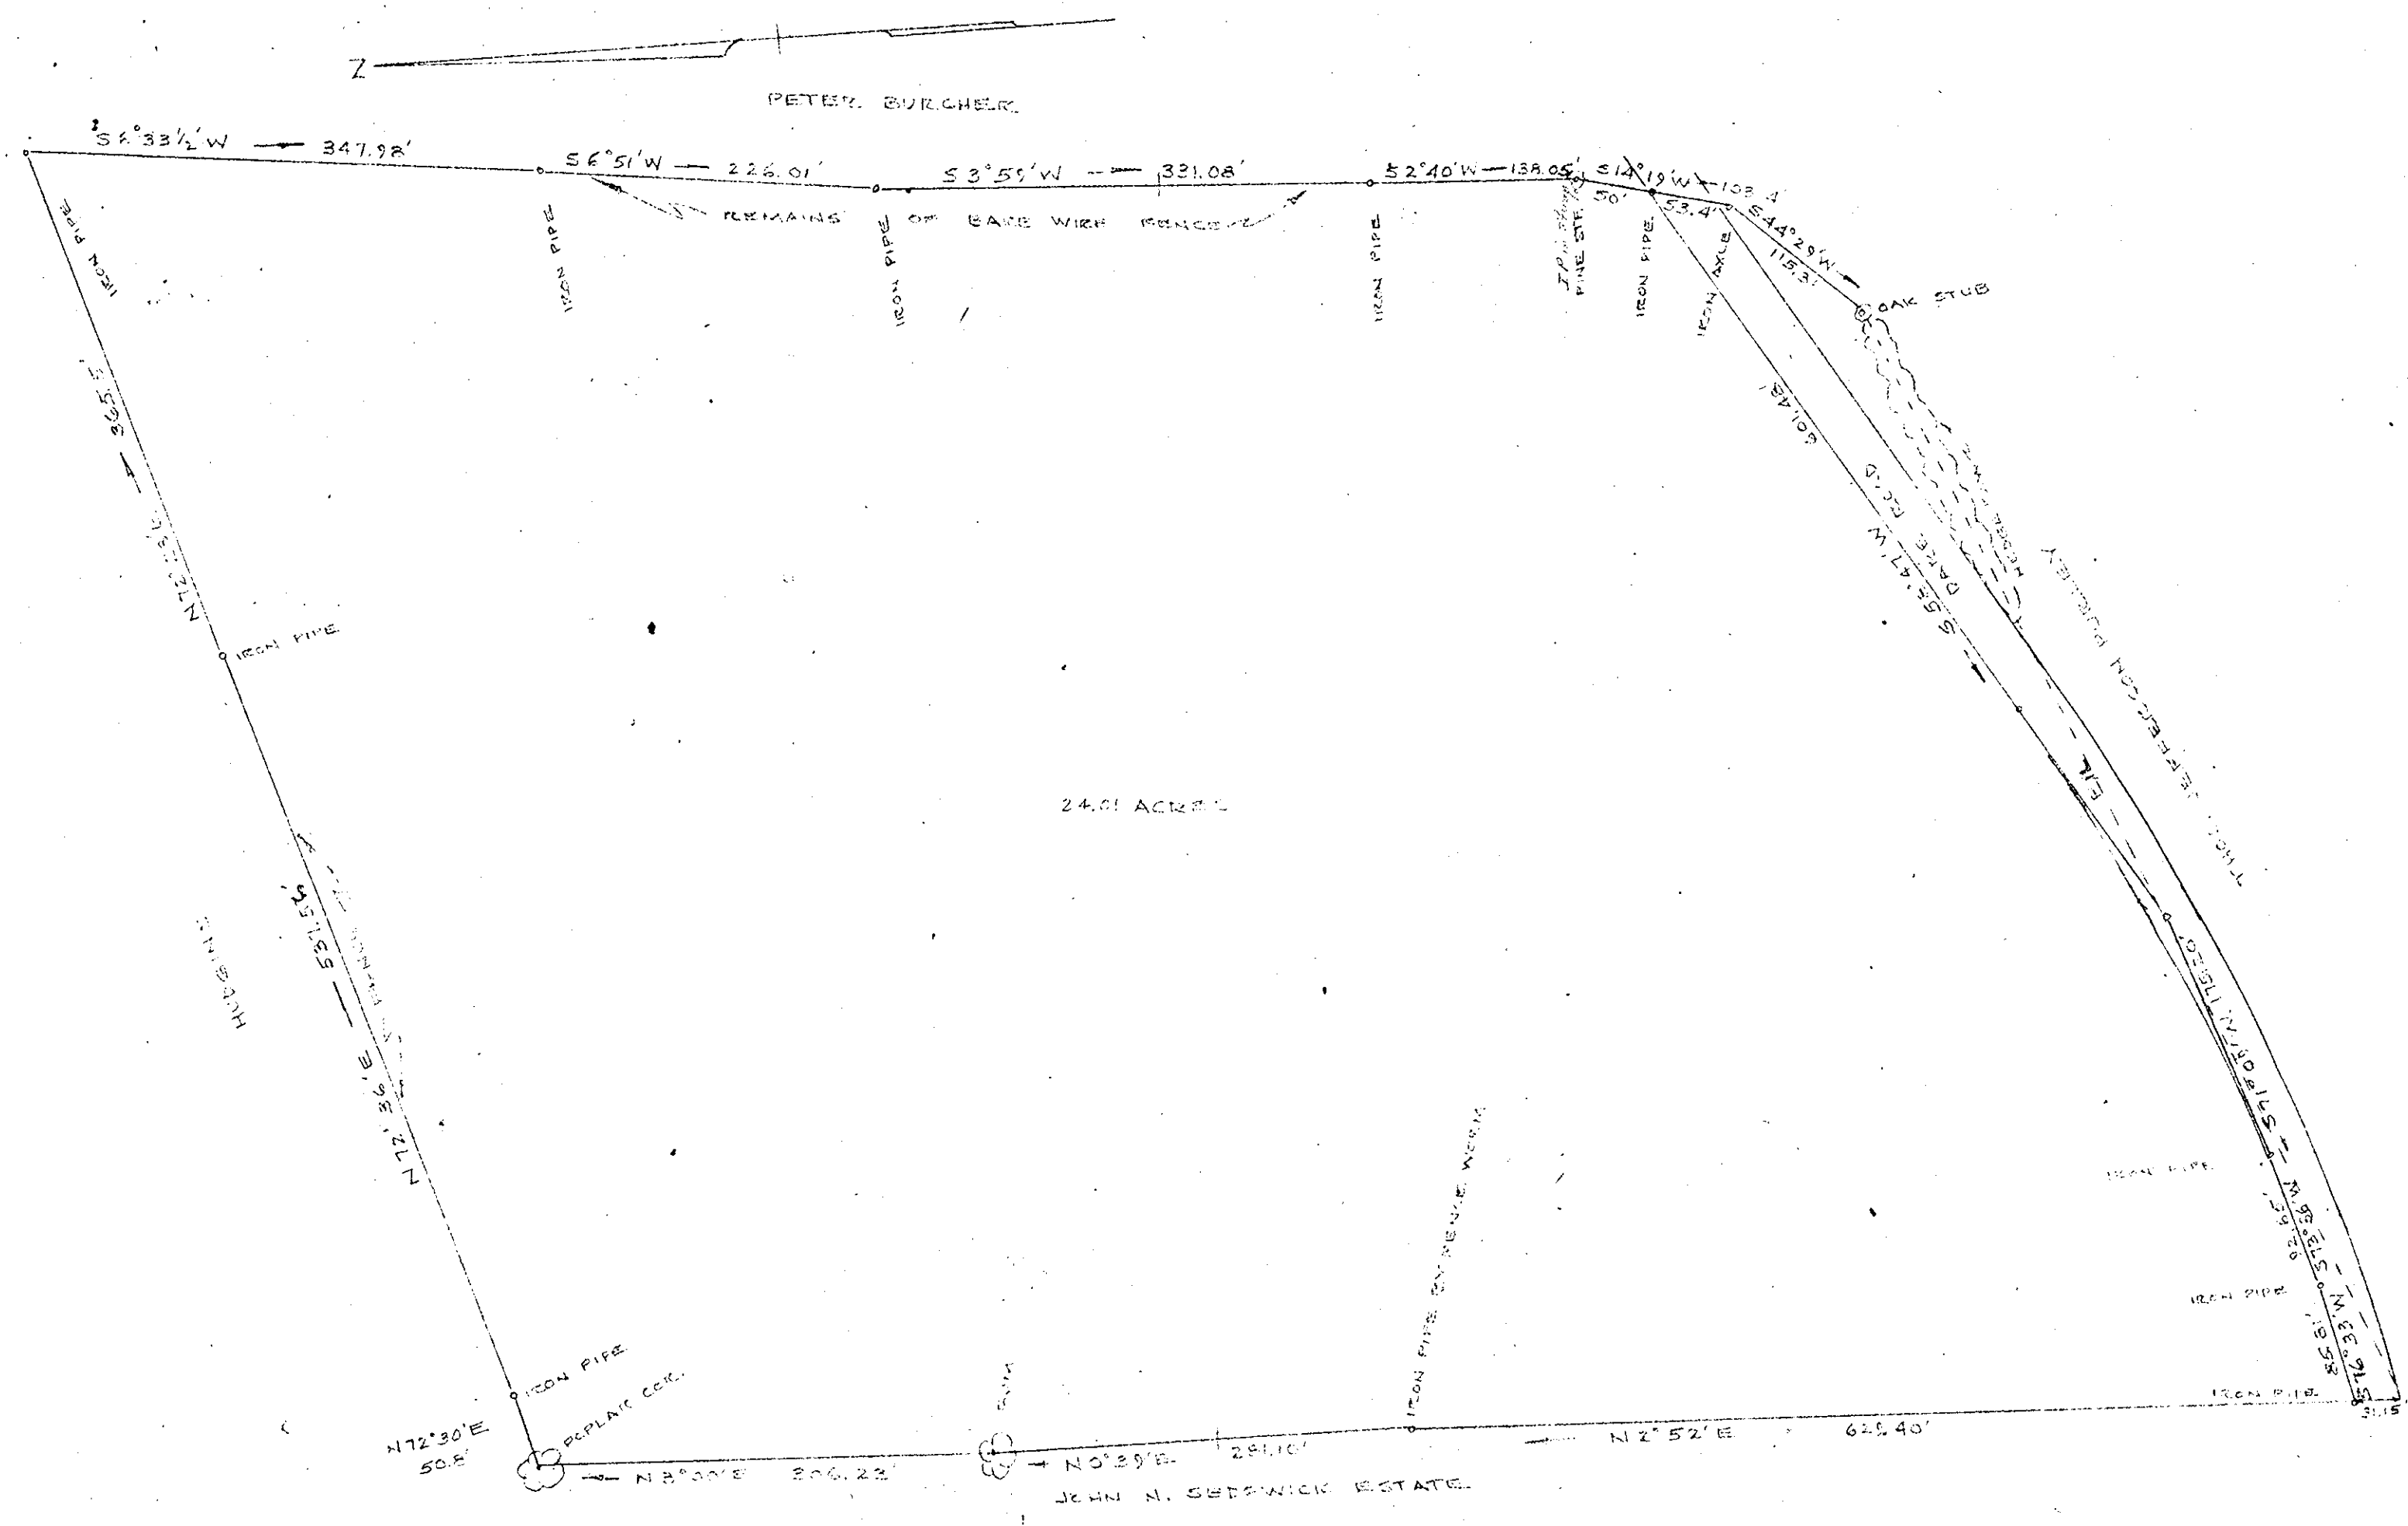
N

PETER BURCHER

S 2°33½'W — 347.98'

S 6°51'W — 226.01'

S 3°59'W — 331.08'

S 2°40'W — 138.05'

S 14°19'W — 103.4'

50'

53.4'

S 44°29'W

115.3'

OAK STUB

REMAINS OF BARB WIRE FENCE

IRON PIPE

IRON PIPE

IRON PIPE

IRON PIPE

I.P. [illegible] PINE STP.

IRON PIPE

IRON AXLE

N 72° 3' E

365.5'

IRON PIPE

531.5'

N 72° 36' E

HUGHES

24.01 ACRES

S 5° 47' W

601.48'

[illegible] RD.

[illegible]

JOHN JEFFERSON BURCHER

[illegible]

S 15° 09' W

S 13° 36' W

92.6'

S 16° 33' W

356.8'

IRON PIPE

IRON PIPE

IRON PIPE

IRON PIPE

POPLAR COR.

N 72° 30' E

50.8'

N 8° 30' E

306.23'

N 0° 39' E

291.10'

IRON PIPE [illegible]

N 2° 52' E

625.40'

31.15

JOHN N. SEDGWICK ESTATE